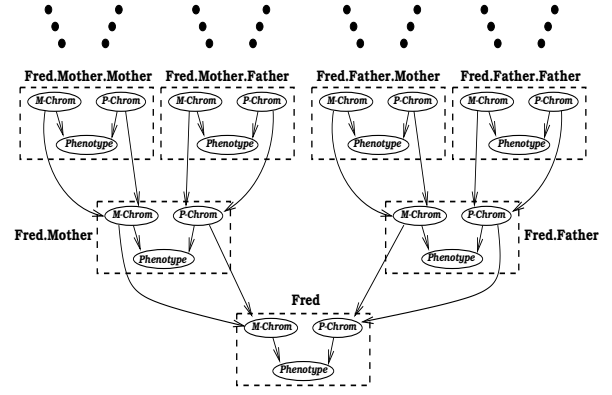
Fred.Mother.Mother

M-Chrom

P-Chrom

Phenotype

Fred.Mother.Father

M-Chrom

P-Chrom

Phenotype

Fred.Father.Mother

M-Chrom

P-Chrom

Phenotype

Fred.Father.Father

M-Chrom

P-Chrom

Phenotype

Fred.Mother

M-Chrom

P-Chrom

Phenotype

M-Chrom

P-Chrom

Phenotype

Fred.Father

Fred

M-Chrom

P-Chrom

Phenotype